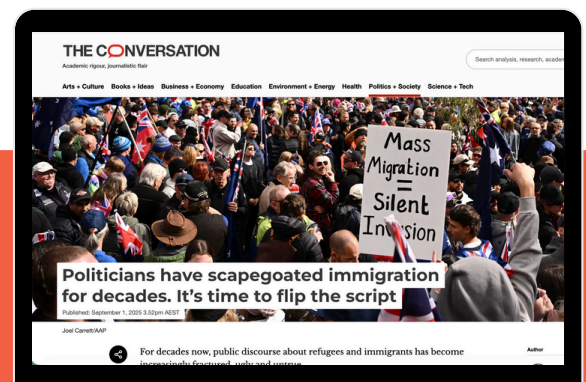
THE CONVERSATION

Academic rigour, journalistic flair

Search analysis, research, acade

Arts + Culture Books + Ideas Business + Economy Education Environment + Energy Health Politics + Society Science + Tech

Mass Migration = Silent Invasion

Politicians have scapegoated immigration for decades. It's time to flip the script

Published: September 1, 2025 3.52pm AEST

Joel Carrett/AAP

For decades now, public discourse about refugees and immigrants has become increasingly fractured, ugly and untrue.

Author